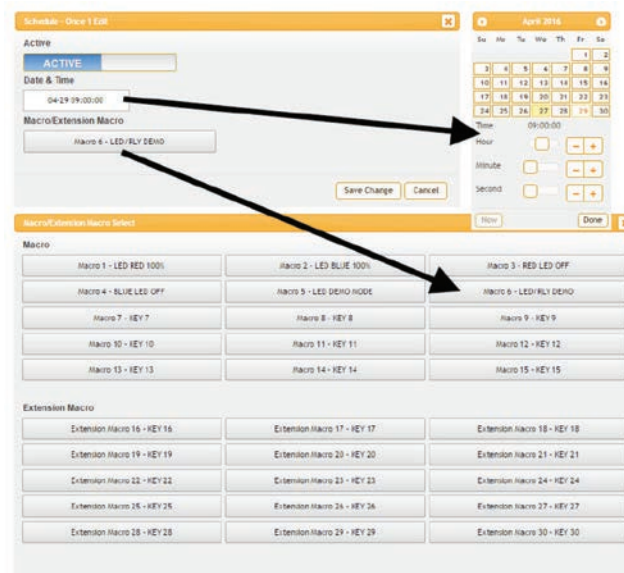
Schedule - Once 1 Edit

Active

ACTIVE

Date & Time

04-29 09:00:00

Macro/Extension Macro

Macro 6 - LED/RLY DEMO

Save Change

Cancel

April 2016

| Su | Mo | Tu | We | Th | Fr | Sa |
|---|---|---|---|---|---|---|
| | | | | | 1 | 2 |
| 3 | 4 | 5 | 6 | 7 | 8 | 9 |
| 10 | 11 | 12 | 13 | 14 | 15 | 16 |
| 17 | 18 | 19 | 20 | 21 | 22 | 23 |
| 24 | 25 | 26 | 27 | 28 | 29 | 30 |

Time 09:00:00

Hour

Minute

Second

Now

Done

Macro/Extension Macro Select

Macro

| Macro 1 - LED RED 100% | Macro 2 - LED BLUE 100% | Macro 3 - RED LED OFF |
|---|---|---|
| Macro 4 - BLUE LED OFF | Macro 5 - LED DEMO MODE | Macro 6 - LED/RLY DEMO |
| Macro 7 - KEY 7 | Macro 8 - KEY 8 | Macro 9 - KEY 9 |
| Macro 10 - KEY 10 | Macro 11 - KEY 11 | Macro 12 - KEY 12 |
| Macro 13 - KEY 13 | Macro 14 - KEY 14 | Macro 15 - KEY 15 |

Extension Macro

| Extension Macro 16 - KEY 16 | Extension Macro 17 - KEY 17 | Extension Macro 18 - KEY 18 |
|---|---|---|
| Extension Macro 19 - KEY 19 | Extension Macro 20 - KEY 20 | Extension Macro 21 - KEY 21 |
| Extension Macro 22 - KEY 22 | Extension Macro 23 - KEY 23 | Extension Macro 24 - KEY 24 |
| Extension Macro 25 - KEY 25 | Extension Macro 26 - KEY 26 | Extension Macro 27 - KEY 27 |
| Extension Macro 28 - KEY 28 | Extension Macro 29 - KEY 29 | Extension Macro 30 - KEY 30 |